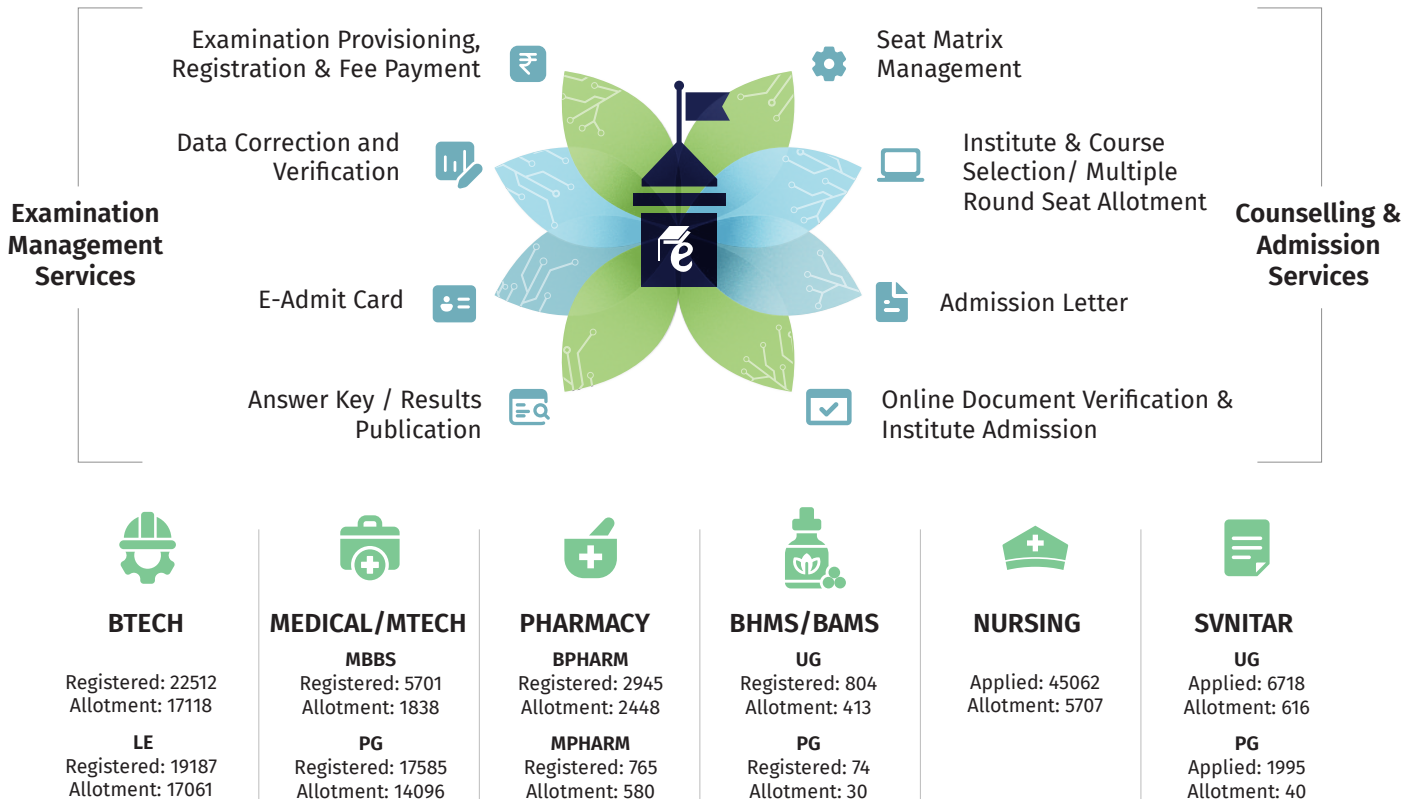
Examination Management Services

Examination Provisioning, Registration & Fee Payment

Data Correction and Verification

E-Admit Card

Answer Key / Results Publication

Seat Matrix Management

Institute & Course Selection/ Multiple Round Seat Allotment

Admission Letter

Online Document Verification & Institute Admission

Counselling & Admission Services

BTECH

Registered: 22512
Allotment: 17118

LE
Registered: 19187
Allotment: 17061

MEDICAL/MTECH

MBBS
Registered: 5701
Allotment: 1838

PG
Registered: 17585
Allotment: 14096

PHARMACY

BPHARM
Registered: 2945
Allotment: 2448

MPHARM
Registered: 765
Allotment: 580

BHMS/BAMS

UG
Registered: 804
Allotment: 413

PG
Registered: 74
Allotment: 30

NURSING

Applied: 45062
Allotment: 5707

SVNITAR

UG
Applied: 6718
Allotment: 616

PG
Applied: 1995
Allotment: 40